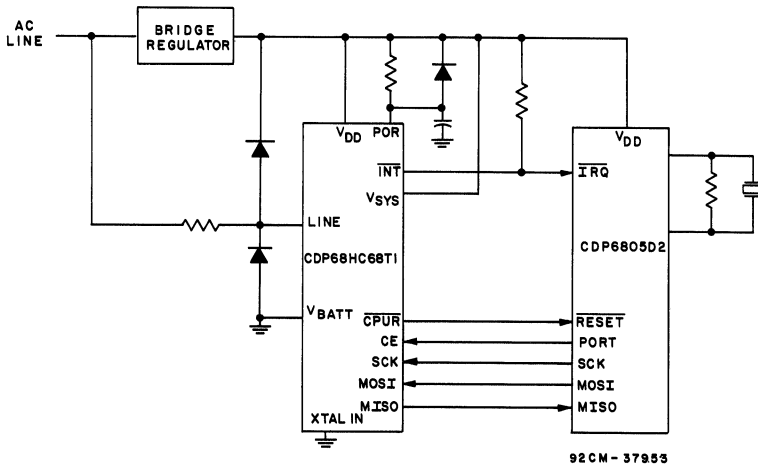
AC LINE

BRIDGE REGULATOR

$V_{DD}$ POR

$\overline{INT}$

$V_{SYS}$

LINE

CDP68HC68T1

$V_{BATT}$

$\overline{CPUR}$

CE

SCK

MOSI

MISO

XTAL IN

$V_{DD}$

$\overline{IRQ}$

CDP6805D2

$\overline{RESET}$

PORT

SCK

MOSI

MISO

92CM-37953